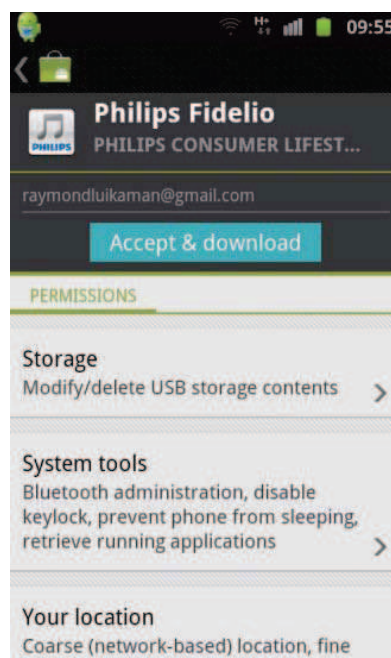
H+ 09:55

PHILIPS

Philips Fidelio

PHILIPS CONSUMER LIFEST...

raymondluikaman@gmail.com

Accept & download

PERMISSIONS

Storage

Modify/delete USB storage contents

System tools

Bluetooth administration, disable keylock, prevent phone from sleeping, retrieve running applications

Your location

Coarse (network-based) location, fine